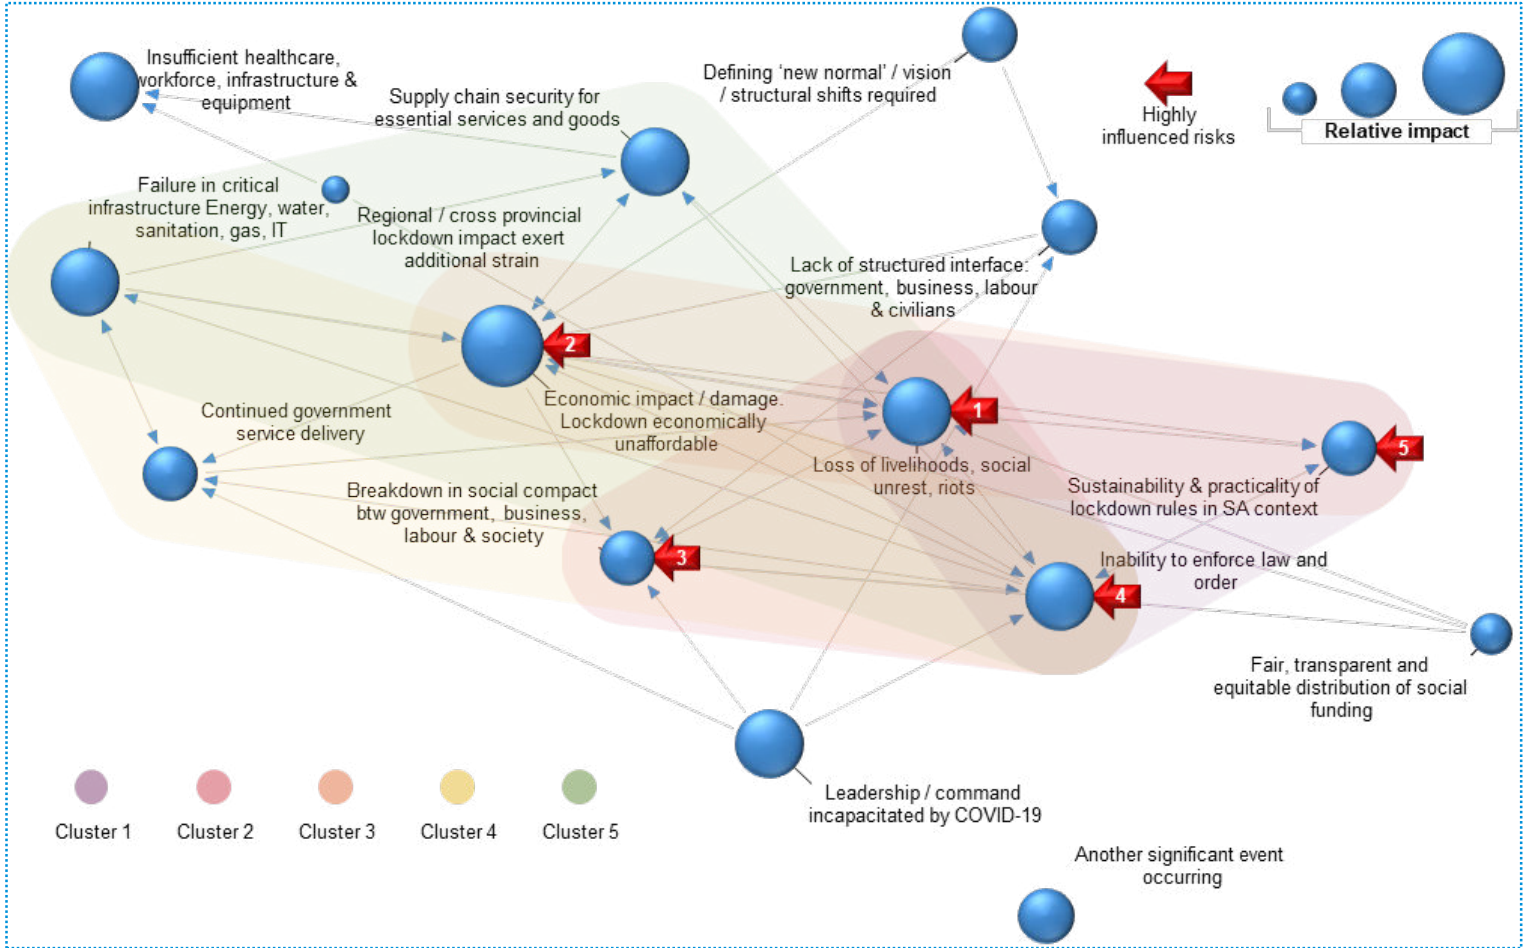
Insufficient healthcare, workforce, infrastructure & equipment

Supply chain security for essential services and goods

Defining 'new normal' / vision / structural shifts required

Highly influenced risks

Relative impact

Failure in critical infrastructure Energy, water, sanitation, gas, IT

Regional / cross provincial lockdown impact exert additional strain

Lack of structured interface: government, business, labour & civilians

2

Economic impact / damage. Lockdown economically unaffordable

1

Continued government service delivery

Loss of livelihoods, social unrest, riots

5

Sustainability & practicality of lockdown rules in SA context

Breakdown in social compact btw government, business, labour & society

3

Inability to enforce law and order

4

Fair, transparent and equitable distribution of social funding

Leadership / command incapacitated by COVID-19

Cluster 1 Cluster 2 Cluster 3 Cluster 4 Cluster 5

Another significant event occurring